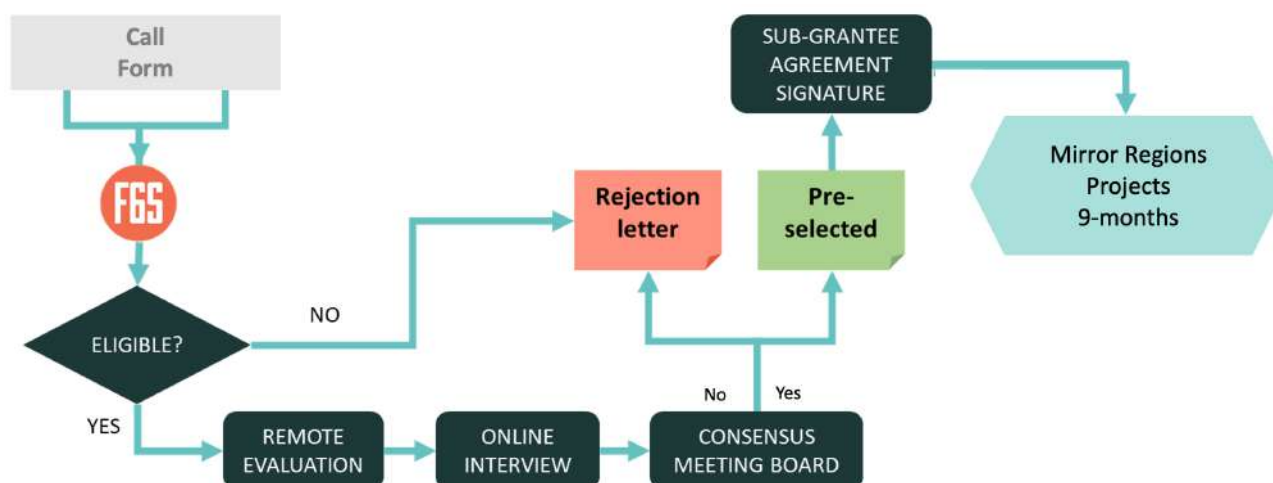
Call Form

F6S

ELIGIBLE?

NO

YES

REMOTE EVALUATION

ONLINE INTERVIEW

CONSENSUS MEETING BOARD

No

Yes

Rejection letter

Pre-selected

SUB-GRANTEE AGREEMENT SIGNATURE

Mirror Regions Projects 9-months